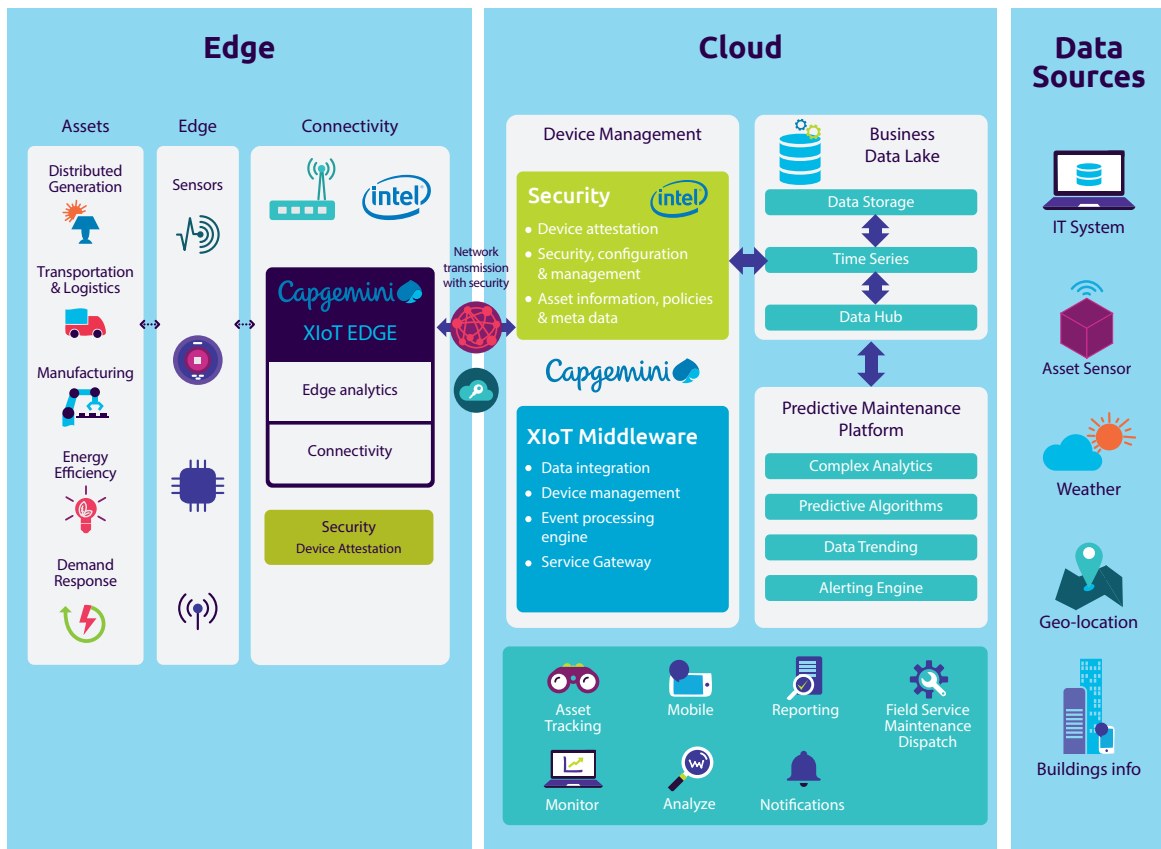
Edge

Assets

Distributed Generation

Transportation & Logistics

Manufacturing

Energy Efficiency

Demand Response

Edge

Sensors

Connectivity

intel

Capgemini

XIoT EDGE

Edge analytics

Connectivity

Security
Device Attestation

Network transmission with security

Cloud

Device Management

Security

intel

• Device attestation
• Security, configuration & management
• Asset information, policies & meta data

Capgemini

XIoT Middleware

• Data integration
• Device management
• Event processing engine
• Service Gateway

Business Data Lake

Data Storage

Time Series

Data Hub

Predictive Maintenance Platform

Complex Analytics

Predictive Algorithms

Data Trending

Alerting Engine

Asset Tracking

Mobile

Reporting

Field Service Maintenance Dispatch

Monitor

Analyze

Notifications

Data Sources

IT System

Asset Sensor

Weather

Geo-location

Buildings info